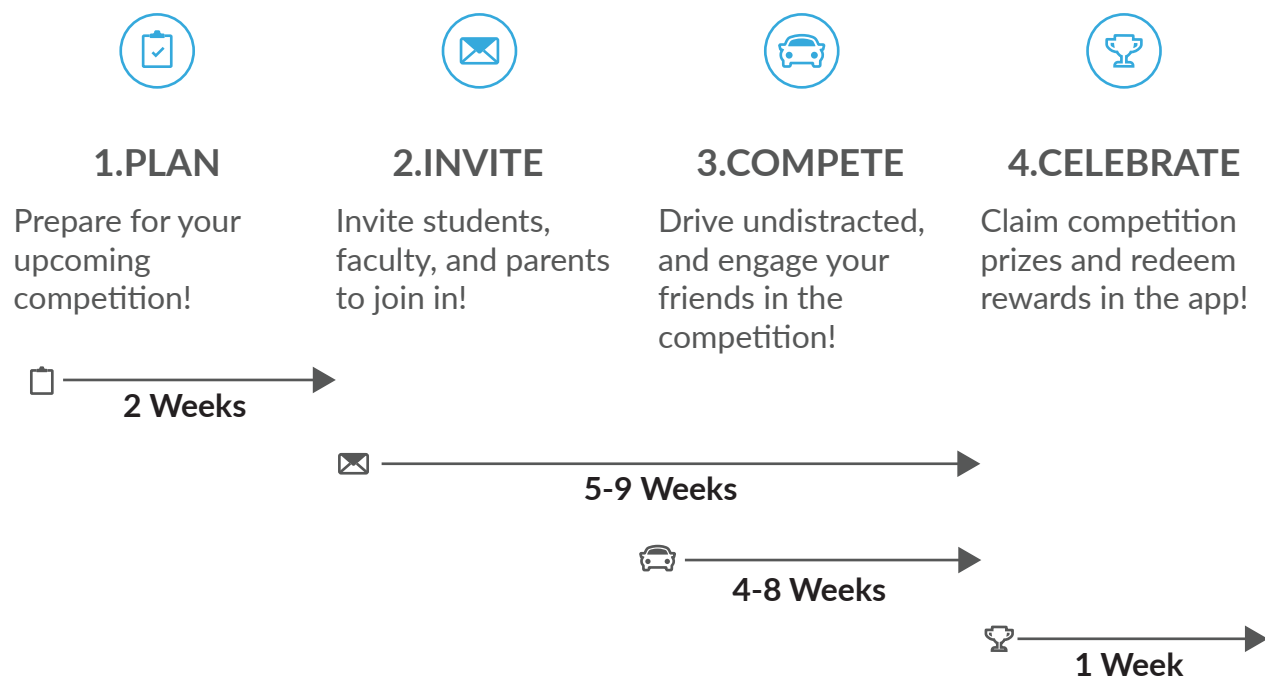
1.PLAN
Prepare for your upcoming competition!

2.INVITE
Invite students, faculty, and parents to join in!

3.COMPETE
Drive undistracted, and engage your friends in the competition!

4.CELEBRATE
Claim competition prizes and redeem rewards in the app!

2 Weeks

5-9 Weeks

4-8 Weeks

1 Week